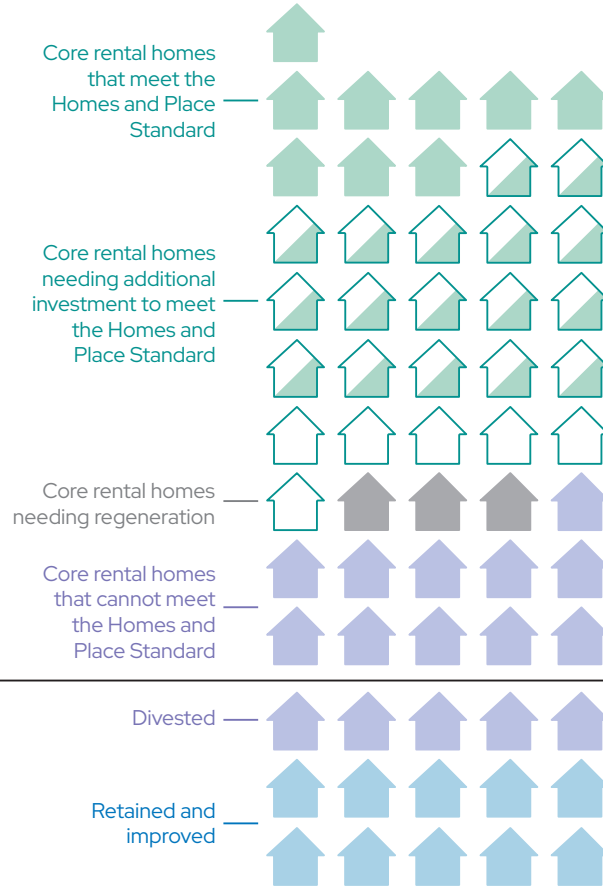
Core rental homes that meet the Homes and Place Standard

Core rental homes needing additional investment to meet the Homes and Place Standard

Core rental homes needing regeneration

Core rental homes that cannot meet the Homes and Place Standard

Divested

Retained and improved